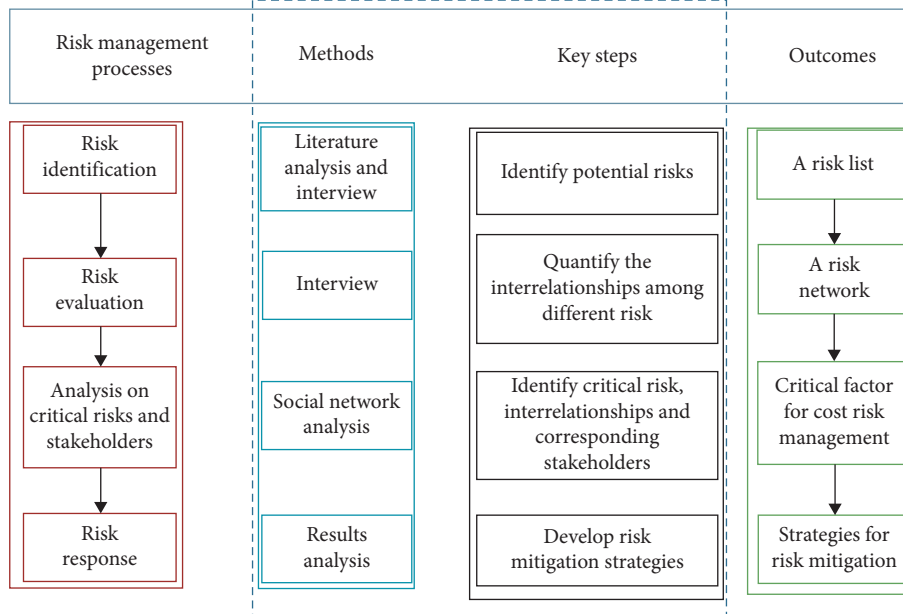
Risk management processes

Methods

Key steps

Outcomes

Risk identification

Risk evaluation

Analysis on critical risks and stakeholders

Risk response

Literature analysis and interview

Interview

Social network analysis

Results analysis

Identify potential risks

Quantify the interrelationships among different risk

Identify critical risk, interrelationships and corresponding stakeholders

Develop risk mitigation strategies

A risk list

A risk network

Critical factor for cost risk management

Strategies for risk mitigation